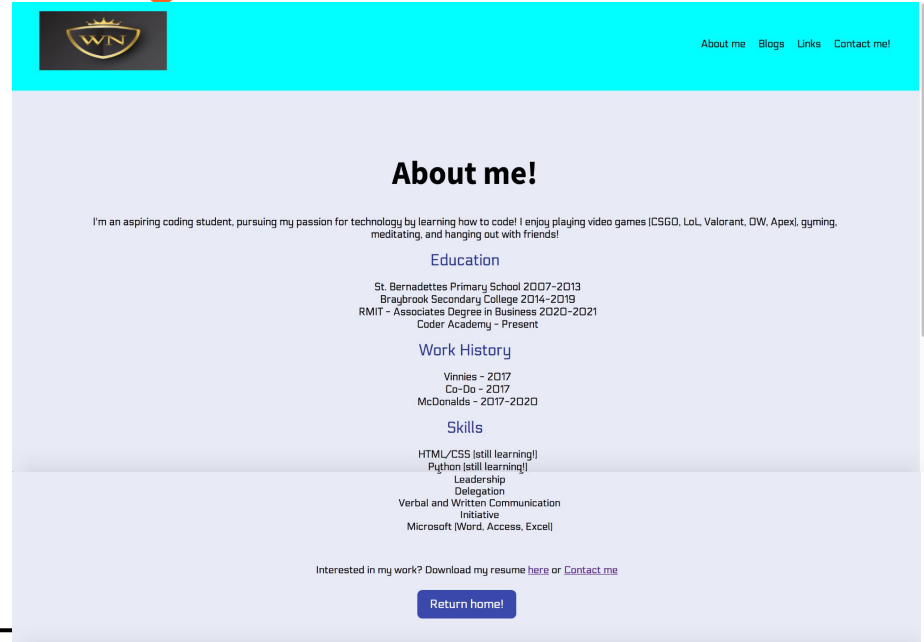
WN

About me Blogs Links Contact me!

About me!

I'm an aspiring coding student, pursuing my passion for technology by learning how to code! I enjoy playing video games (CSGO, LoL, Valorant, OW, Apex), gyming, meditating, and hanging out with friends!

Education

St. Bernadettes Primary School 2007-2013
Braybrook Secondary College 2014-2019
RMIT - Associates Degree in Business 2020-2021
Coder Academy - Present

Work History

Vinnies - 2017
Co-Do - 2017
McDonalds - 2017-2020

Skills

HTML/CSS (still learning!)
Python (still learning!)
Leadership
Delegation
Verbal and Written Communication
Initiative
Microsoft (Word, Access, Excel)

Interested in my work? Download my resume here or Contact me

Return home!